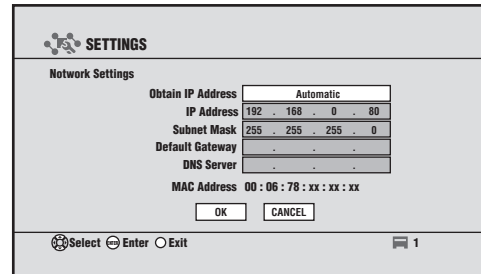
SETTINGS

Network Settings

| | |
|---|---|
| Obtain IP Address | Automatic |
| IP Address | 192 . 168 . 0 . 80 |
| Subnet Mask | 255 . 255 . 255 . 0 |
| Default Gateway | . . . |
| DNS Server | . . . |
| MAC Address | 00 : 06 : 78 : xx : xx : xx |

OK CANCEL

Select Enter Exit 1